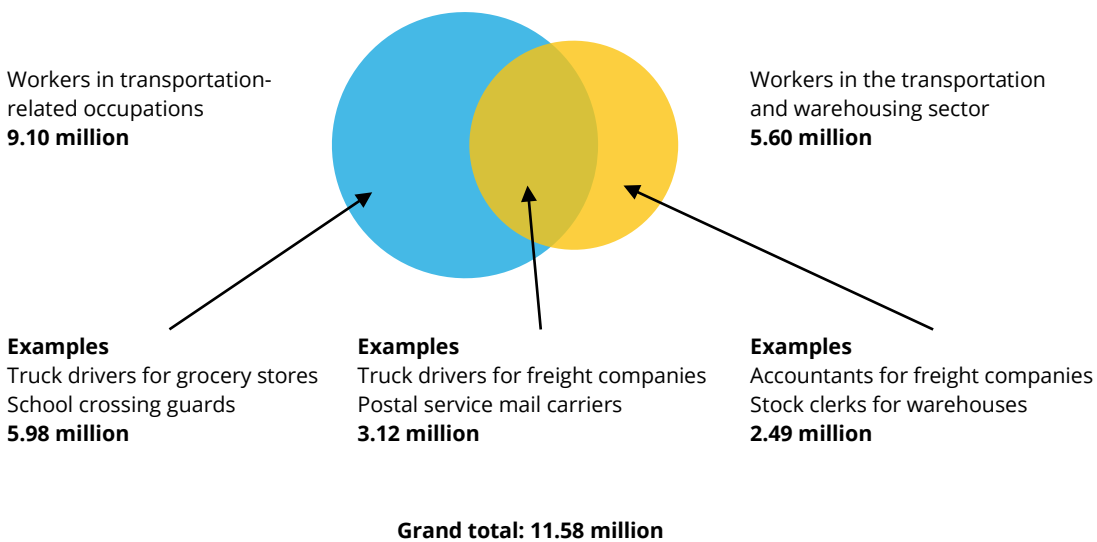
Workers in transportation-related occupations
**9.10 million**

Workers in the transportation and warehousing sector
**5.60 million**

**Examples**
Truck drivers for grocery stores
School crossing guards
**5.98 million**

**Examples**
Truck drivers for freight companies
Postal service mail carriers
**3.12 million**

**Examples**
Accountants for freight companies
Stock clerks for warehouses
**2.49 million**

**Grand total: 11.58 million**